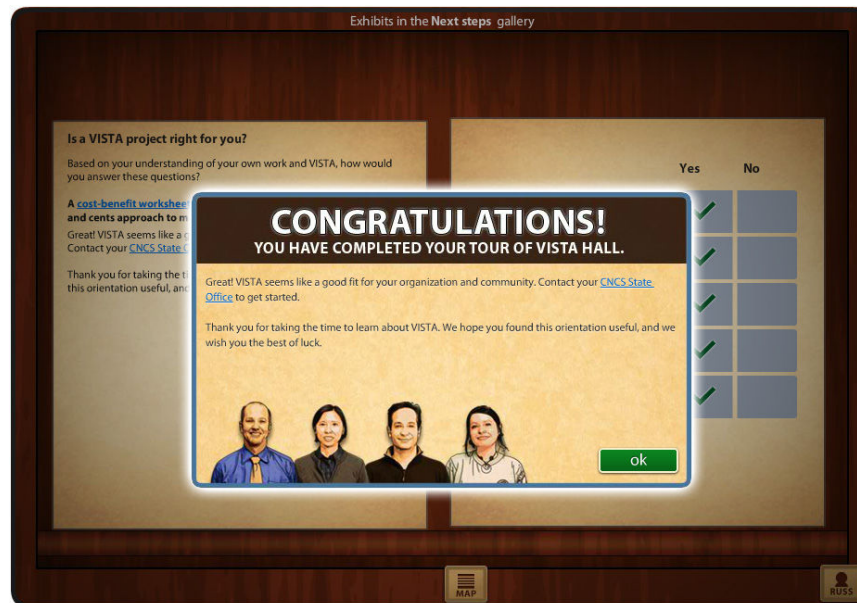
Exhibits in the Next steps gallery

Is a VISTA project right for you?

Based on your understanding of your own work and VISTA, how would you answer these questions?

A cost-benefit workshee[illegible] and cents approach to m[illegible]

Great! VISTA seems like a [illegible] Contact your CNCS State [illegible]

Thank you for taking the ti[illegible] this orientation useful, and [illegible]

Yes No

CONGRATULATIONS!
YOU HAVE COMPLETED YOUR TOUR OF VISTA HALL.

Great! VISTA seems like a good fit for your organization and community. Contact your CNCS State Office to get started.

Thank you for taking the time to learn about VISTA. We hope you found this orientation useful, and we wish you the best of luck.

ok

MAP

RUSS